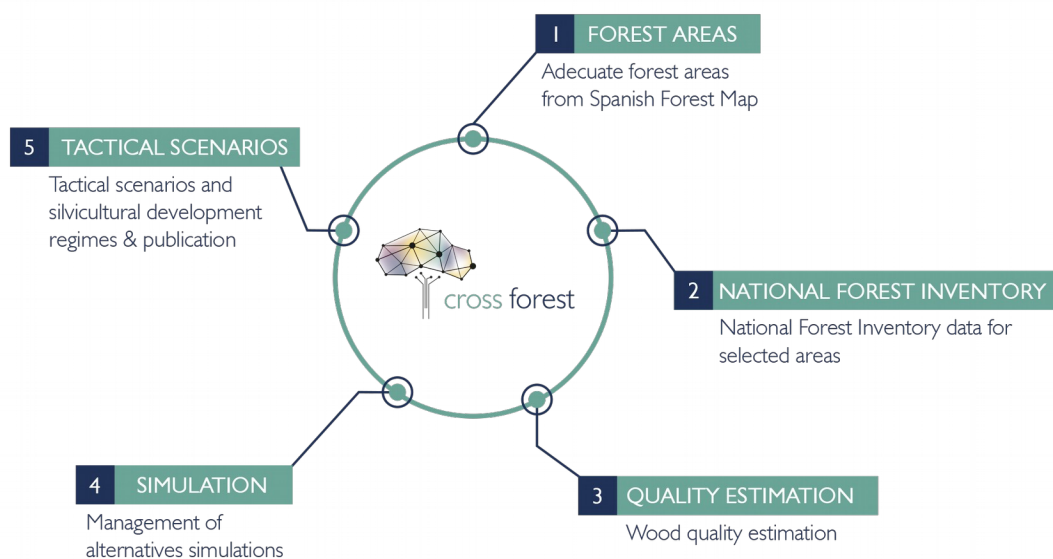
1 FOREST AREAS
Adecuate forest areas from Spanish Forest Map

5 TACTICAL SCENARIOS
Tactical scenarios and silvicultural development regimes & publication

cross forest

2 NATIONAL FOREST INVENTORY
National Forest Inventory data for selected areas

4 SIMULATION
Management of alternatives simulations

3 QUALITY ESTIMATION
Wood quality estimation